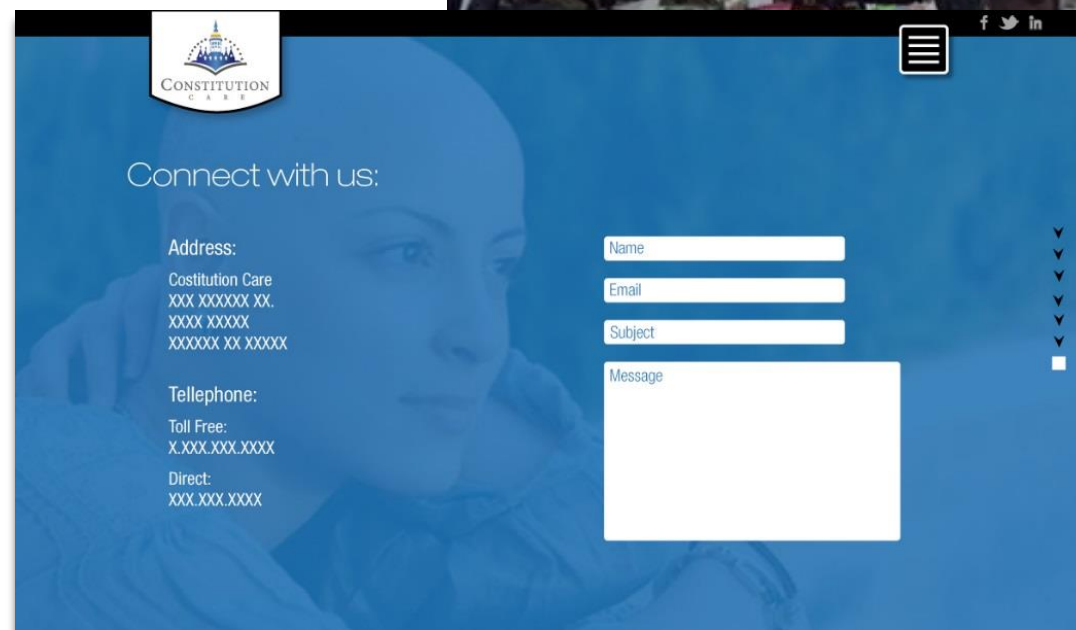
CONSTITUTION
CARE

f in

Connect with us:

Address:

Costitution Care
XXX XXXXXX XX.
XXXX XXXXX
XXXXXX XX XXXXX

Tellephone:

Toll Free:
X.XXX.XXX.XXXX

Direct:
XXX.XXX.XXXX

Name

Email

Subject

Message